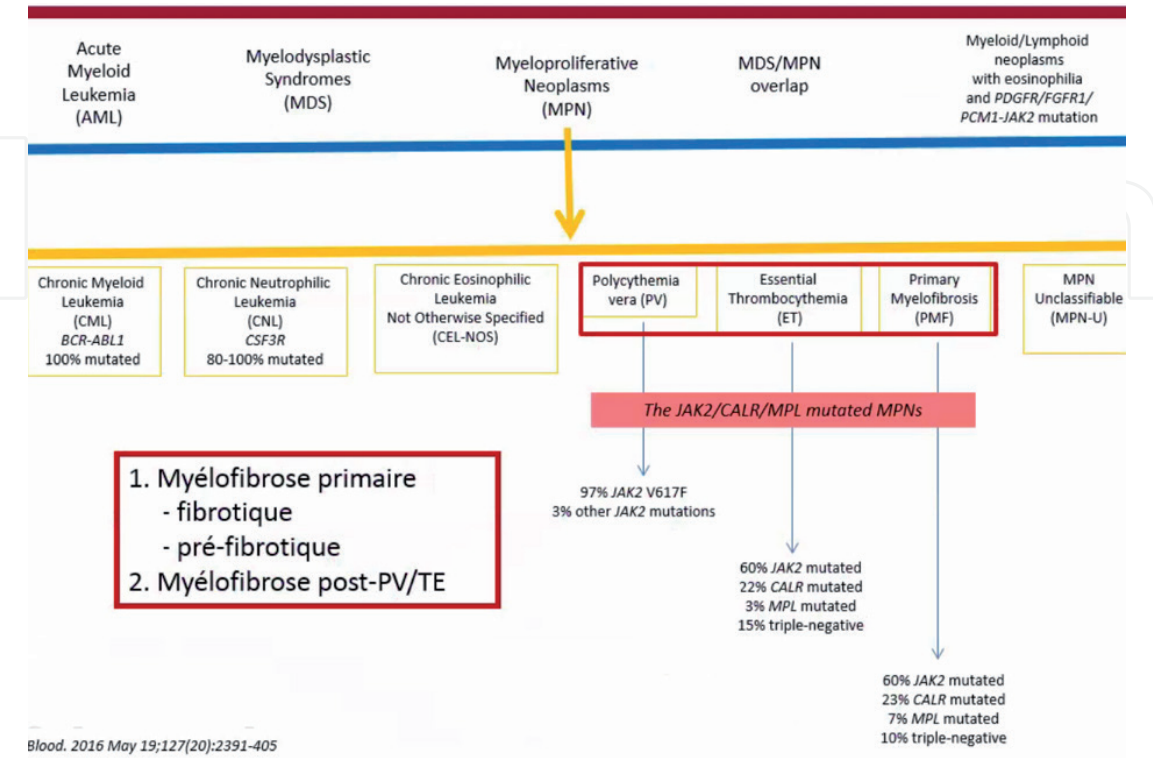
Acute Myeloid Leukemia (AML)

Myelodysplastic Syndromes (MDS)

Myeloproliferative Neoplasms (MPN)

MDS/MPN overlap

Myeloid/Lymphoid neoplasms with eosinophilia and PDGFR/FGFR1/ PCM1-JAK2 mutation

Chronic Myeloid Leukemia (CML) BCR-ABL1 100% mutated

Chronic Neutrophilic Leukemia (CNL) CSF3R 80-100% mutated

Chronic Eosinophilic Leukemia Not Otherwise Specified (CEL-NOS)

Polycythemia vera (PV)

Essential Thrombocythemia (ET)

Primary Myelofibrosis (PMF)

MPN Unclassifiable (MPN-U)

The JAK2/CALR/MPL mutated MPNs

1. Myélofibrose primaire
- fibrotique
- pré-fibrotique
2. Myélofibrose post-PV/TE

97% JAK2 V617F
3% other JAK2 mutations

60% JAK2 mutated
22% CALR mutated
3% MPL mutated
15% triple-negative

60% JAK2 mutated
23% CALR mutated
7% MPL mutated
10% triple-negative

Blood. 2016 May 19;127(20):2391-405